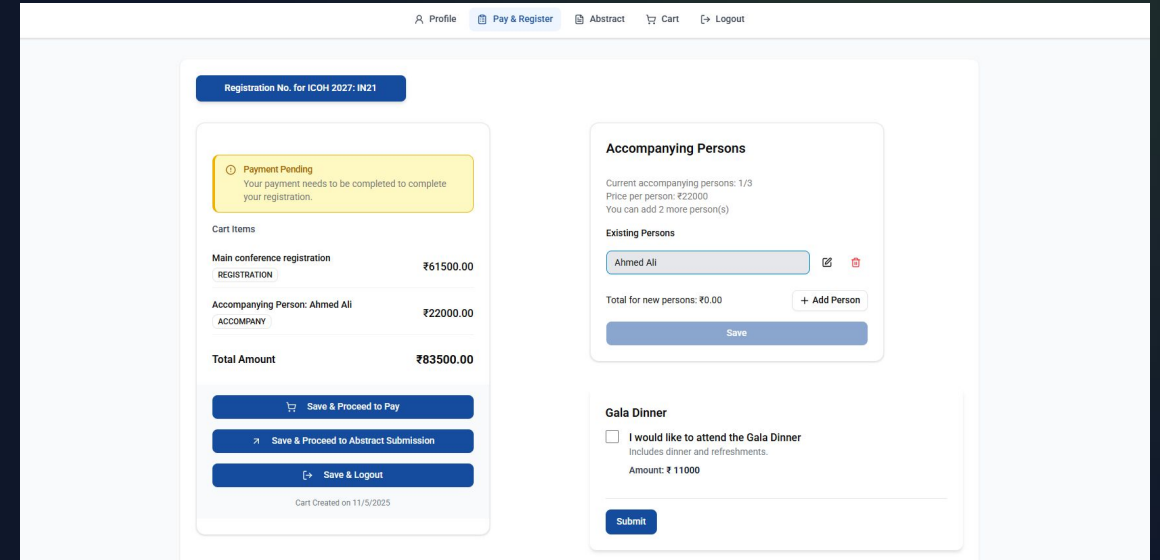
Profile Pay & Register Abstract Cart Logout

Registration No. for ICOH 2027: IN21

Payment Pending
Your payment needs to be completed to complete your registration.

Cart Items

Main conference registration
REGISTRATION
₹61500.00

Accompanying Person: Ahmed Ali
ACCOMPANY
₹22000.00

Total Amount ₹83500.00

Save & Proceed to Pay

Save & Proceed to Abstract Submission

Save & Logout

Cart Created on 11/5/2025

Accompanying Persons

Current accompanying persons: 1/3
Price per person: ₹22000
You can add 2 more person(s)

Existing Persons

Ahmed Ali

Total for new persons: ₹0.00

+ Add Person

Save

Gala Dinner

I would like to attend the Gala Dinner
Includes dinner and refreshments.
Amount: ₹ 11000

Submit